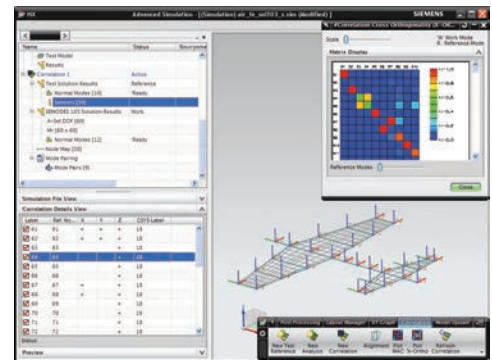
NX

Advanced Simulation - [Simulation] air_fe_sol103_s.sim (Modified)

SIEMENS

Name

Status

Test Model

Results

Correlation 1

Active

Test Solution Results

Reference

Normal Modes (10)

Ready

SEMODES 103 Solution Results

Work

Normal Modes (12)

Ready

Node Map (30)

Mode Pairing

Mode Pairs (9)

Simulation File View

Correlation Details View

Label

Ref. No.

X

Y

Z

CSYS Label

61

61

18

62

62

18

63

63

18

64

64

18

65

65

18

66

66

18

67

67

18

68

68

18

69

69

18

70

70

18

71

71

18

72

72

18

Status

Preview

Correlation Cross Orthogonality

Scale

'W' Work Mode

'R' Reference Mode

Matrix Display

Reference Modes

Close

New Test Reference

New Analysis

New Correlation

Alignment

Plot MAC

Plot X-Ortho

Refresh Correlation